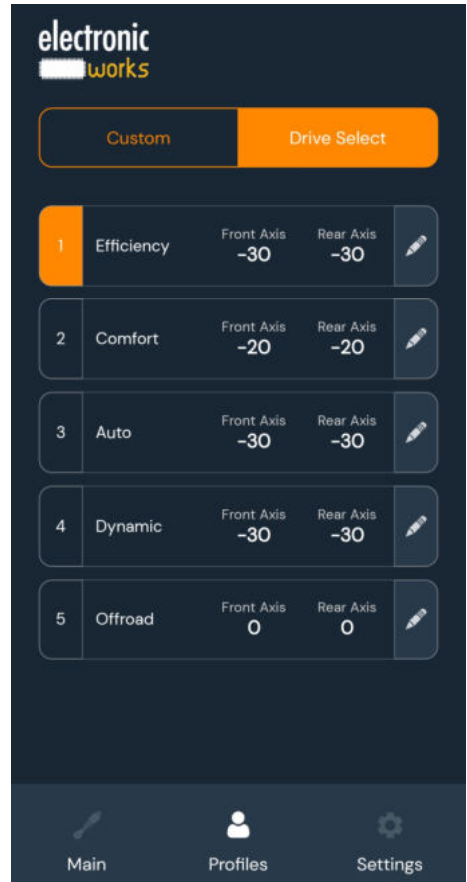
electronic
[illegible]works

Custom
Drive Select

1
Efficiency
Front Axis
-30
Rear Axis
-30

2
Comfort
Front Axis
-20
Rear Axis
-20

3
Auto
Front Axis
-30
Rear Axis
-30

4
Dynamic
Front Axis
-30
Rear Axis
-30

5
Offroad
Front Axis
0
Rear Axis
0

Main
Profiles
Settings